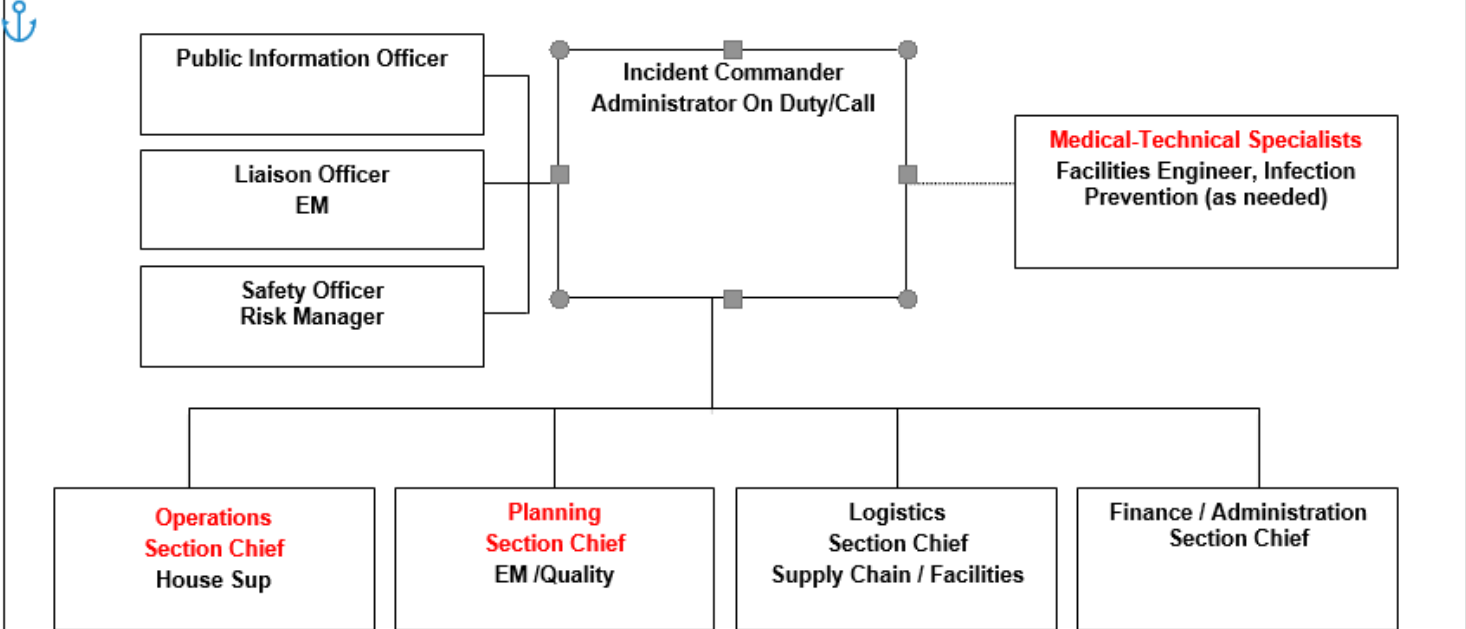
Public Information Officer

Liaison Officer
EM

Safety Officer
Risk Manager

Incident Commander
Administrator On Duty/Call

Medical-Technical Specialists
Facilities Engineer, Infection Prevention (as needed)

Operations
Section Chief
House Sup

Planning
Section Chief
EM /Quality

Logistics
Section Chief
Supply Chain / Facilities

Finance / Administration
Section Chief